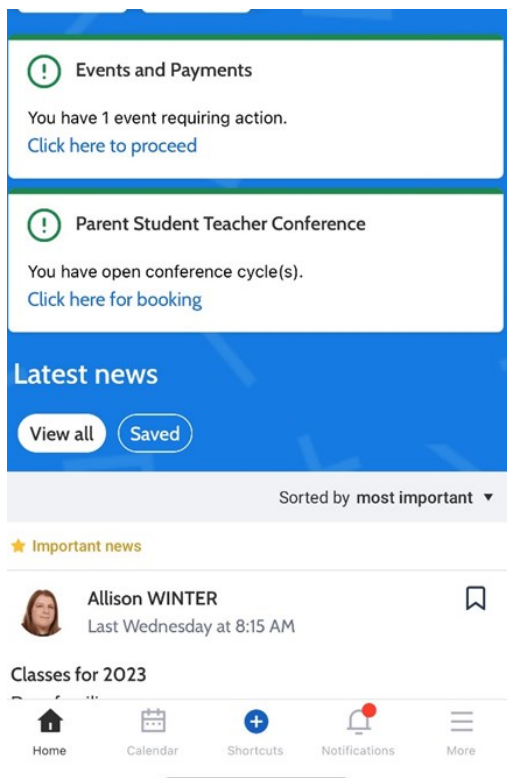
Events and Payments

You have 1 event requiring action.
Click here to proceed

Parent Student Teacher Conference

You have open conference cycle(s).
Click here for booking

Latest news

View all
Saved

Sorted by most important ▼

Important news

Allison WINTER
Last Wednesday at 8:15 AM

Classes for 2023

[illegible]

Home
Calendar
Shortcuts
Notifications
More